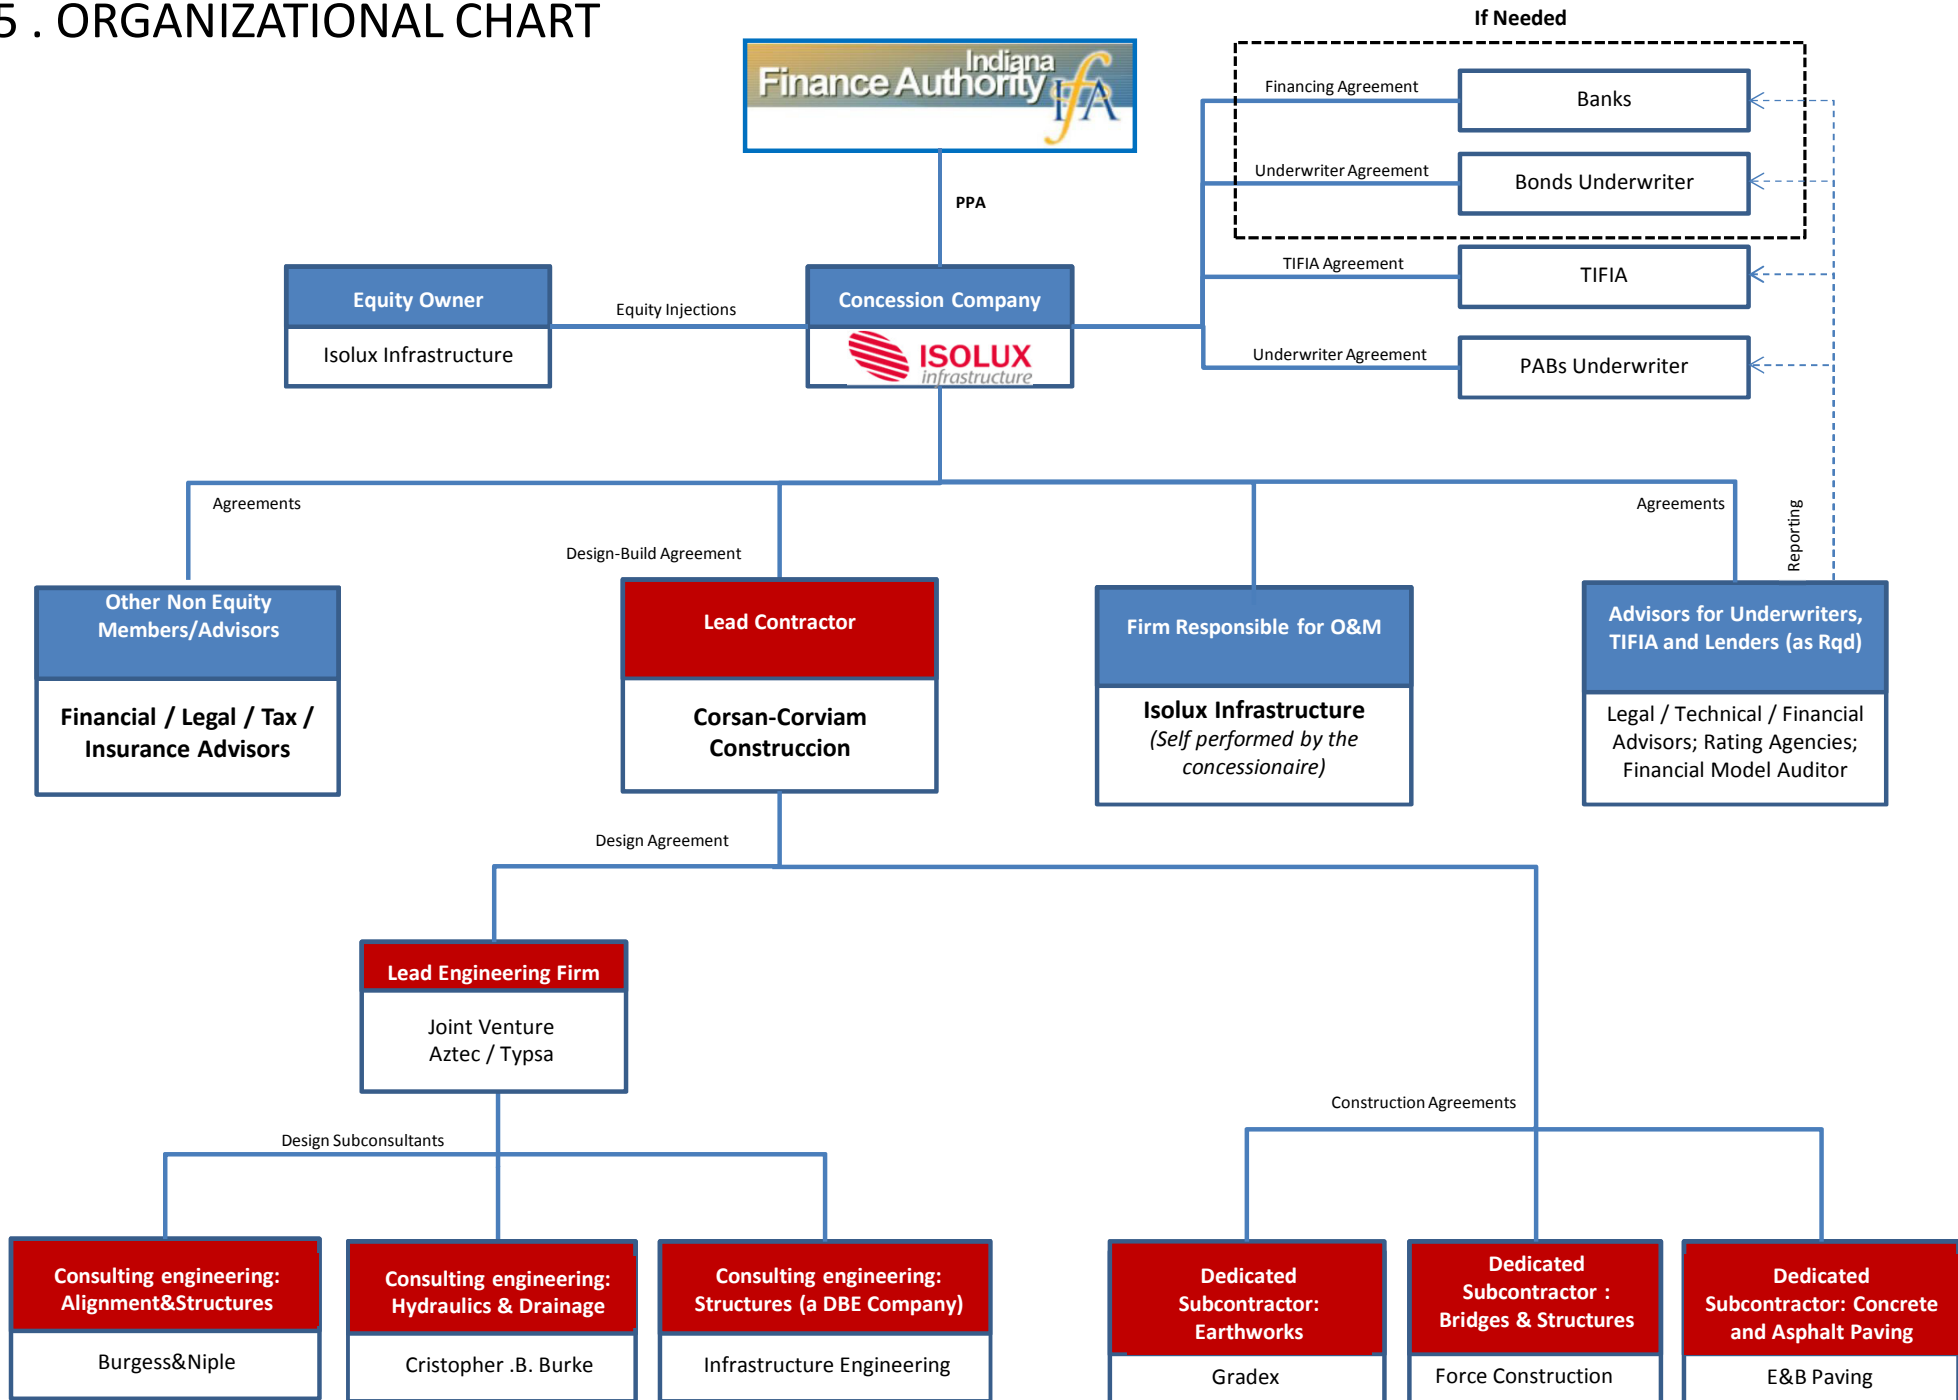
5 . ORGANIZATIONAL CHART

Indiana Finance Authority IFA

PPA

If Needed

Financing Agreement
Banks

Underwriter Agreement
Bonds Underwriter

TIFIA Agreement
TIFIA

Underwriter Agreement
PABs Underwriter

Equity Owner
Isolux Infrastructure

Equity Injections

Concession Company
ISOLUX infrastructure

Agreements

Design-Build Agreement

Agreements

Reporting

Other Non Equity Members/Advisors
Financial / Legal / Tax / Insurance Advisors

Lead Contractor
Corsan-Corviam Construccion

Firm Responsible for O&M
Isolux Infrastructure
(Self performed by the concessionaire)

Advisors for Underwriters, TIFIA and Lenders (as Rqd)
Legal / Technical / Financial Advisors; Rating Agencies; Financial Model Auditor

Design Agreement

Lead Engineering Firm
Joint Venture
Aztec / Typsa

Construction Agreements

Design Subconsultants

Consulting engineering: Alignment&Structures
Burgess&Niple

Consulting engineering: Hydraulics & Drainage
Cristopher .B. Burke

Consulting engineering: Structures (a DBE Company)
Infrastructure Engineering

Dedicated Subcontractor: Earthworks
Gradex

Dedicated Subcontractor : Bridges & Structures
Force Construction

Dedicated Subcontractor: Concrete and Asphalt Paving
E&B Paving